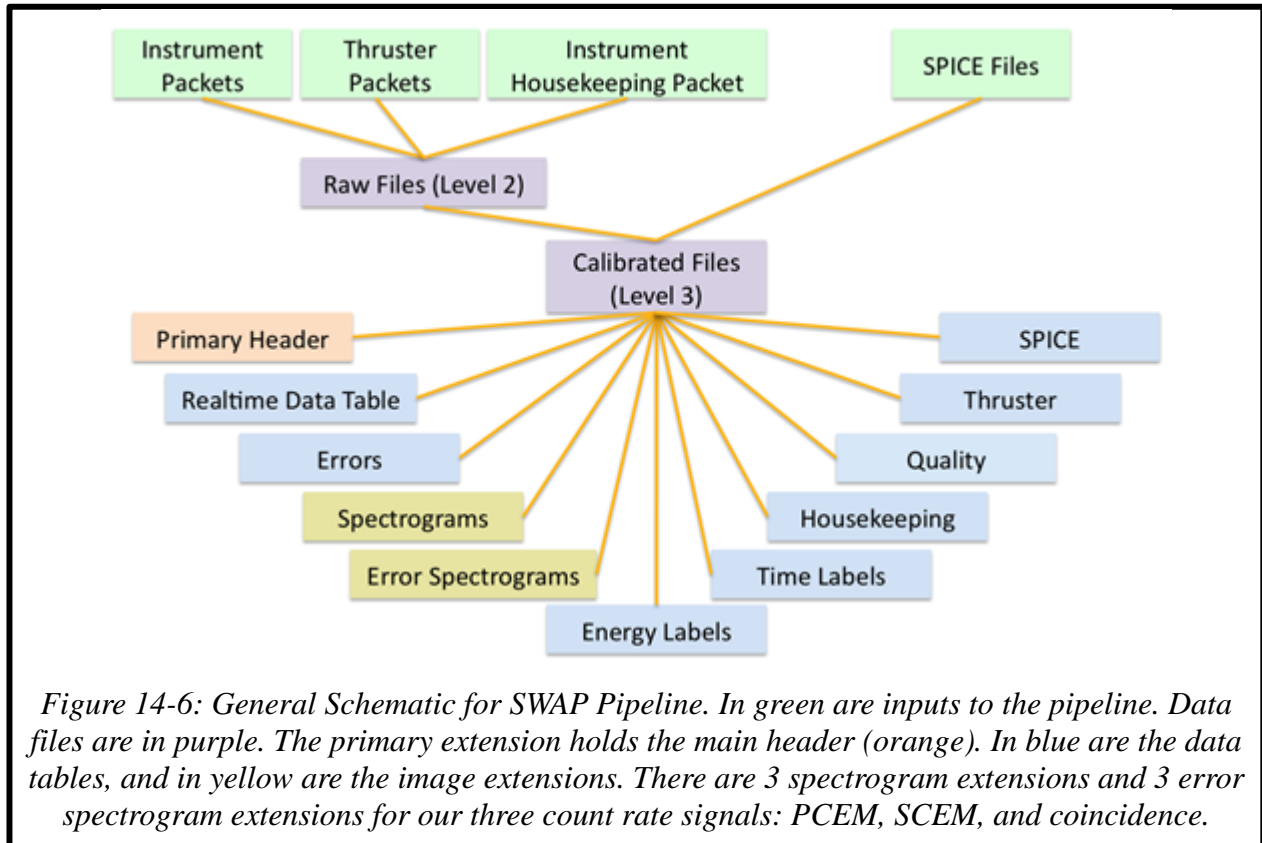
Instrument Packets

Thruster Packets

Instrument Housekeeping Packet

SPICE Files

Raw Files (Level 2)

Calibrated Files (Level 3)

Primary Header

Realtime Data Table

Errors

Spectrograms

Error Spectrograms

Energy Labels

Time Labels

Housekeeping

Quality

Thruster

SPICE

Figure 14-6: General Schematic for SWAP Pipeline. In green are inputs to the pipeline. Data files are in purple. The primary extension holds the main header (orange). In blue are the data tables, and in yellow are the image extensions. There are 3 spectrogram extensions and 3 error spectrogram extensions for our three count rate signals: PCEM, SCEM, and coincidence.